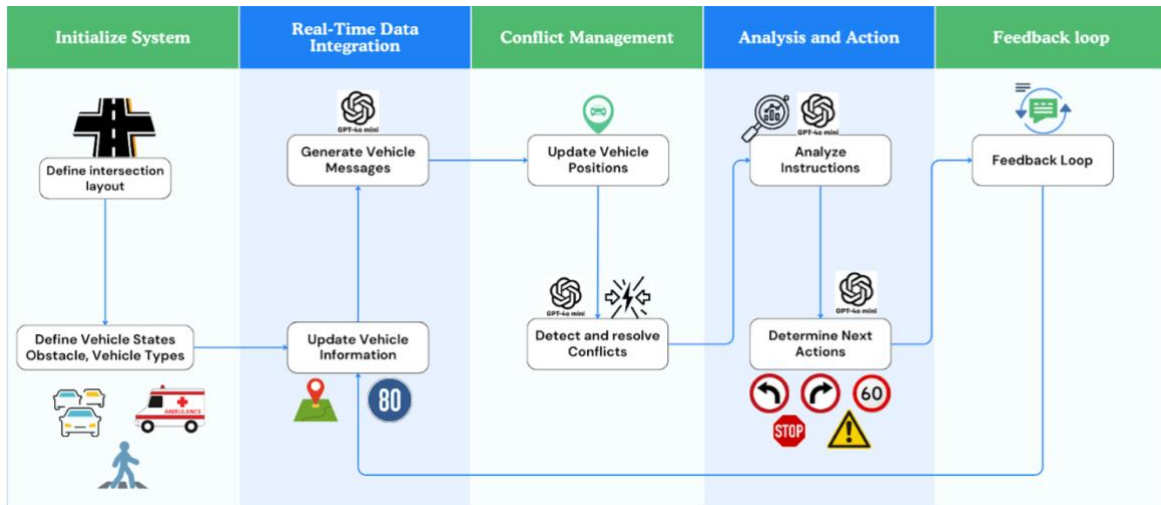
Initialize System

Real-Time Data Integration

Conflict Management

Analysis and Action

Feedback loop

Define intersection layout

Define Vehicle States Obstacle, Vehicle Types

AMBULANCE

GPT-4o mini

Generate Vehicle Messages

Update Vehicle Information

80

Update Vehicle Positions

GPT-4o mini

Detect and resolve Conflicts

GPT-4o mini

Analyze Instructions

GPT-4o mini

Determine Next Actions

60

STOP

Feedback Loop